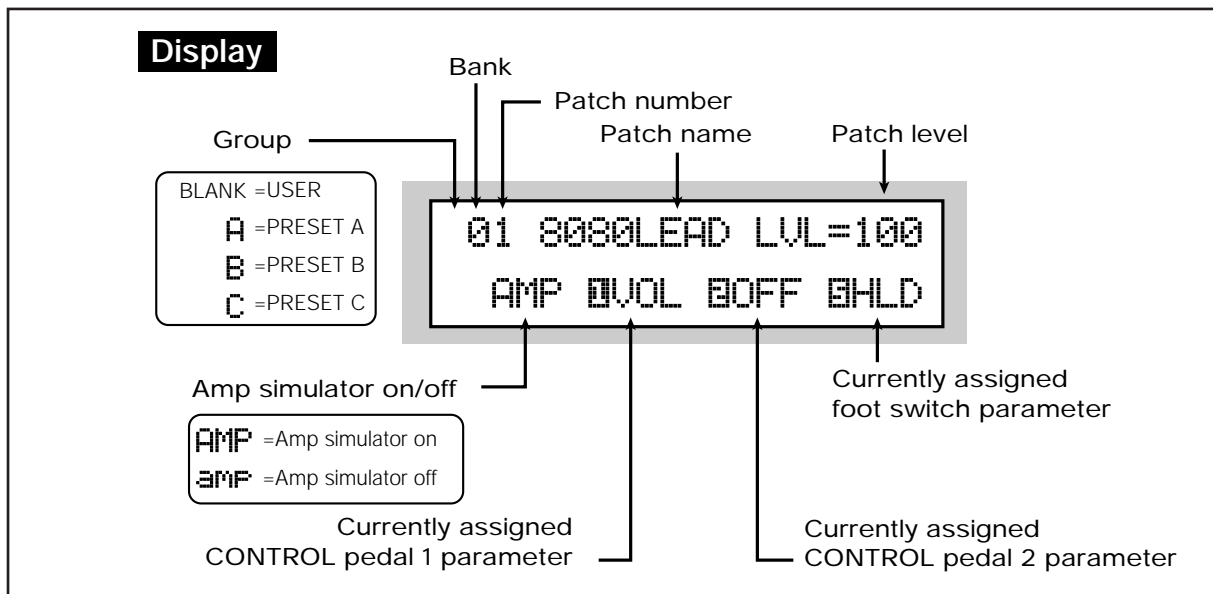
Display

Bank

Patch number

Group

Patch name

Patch level

BLANK =USER

A =PRESET A

B =PRESET B

C =PRESET C

01 8080LEAD LVL=100

AMP 1VOL 2OFF FHLD

Amp simulator on/off

AMP =Amp simulator on

amp =Amp simulator off

Currently assigned foot switch parameter

Currently assigned CONTROL pedal 1 parameter

Currently assigned CONTROL pedal 2 parameter